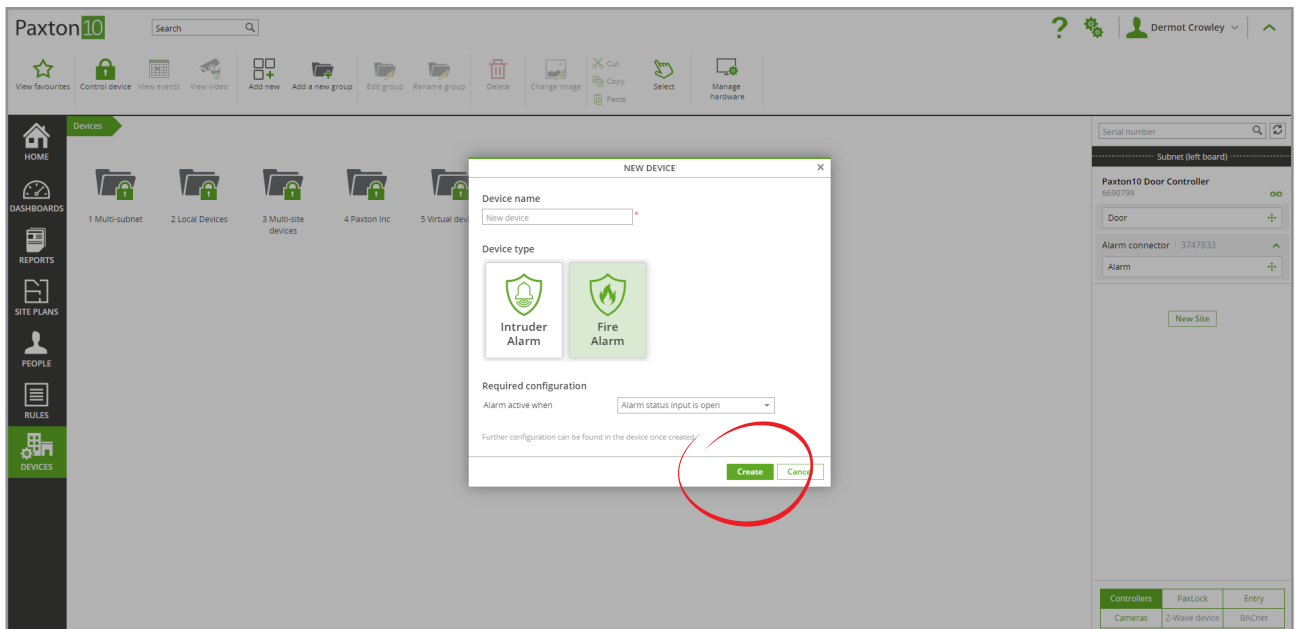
Paxton10 Search

Dermot Crowley

View favourites Control device View events View video Add new Add a new group Edit group Rename group Delete Change image Cut Copy Paste Select Manage hardware

HOME
DASHBOARDS
REPORTS
SITE PLANS
PEOPLE
RULES
DEVICES

Devices

1 Multi-subnet
2 Local Devices
3 Multi-site devices
4 Paxton Inc
5 Virtual devi

NEW DEVICE

Device name
New device *

Device type
Intruder Alarm
Fire Alarm

Required configuration
Alarm active when Alarm status input is open

Further configuration can be found in the device once created.

Create Cance

Serial number

Subnet (left board)

Paxton10 Door Controller
6690799

Door

Alarm connector | 3747833

Alarm

New Site

| Controllers | PaxLock | Entry |
|---|---|---|
| Cameras | Z-Wave device | BACnet |